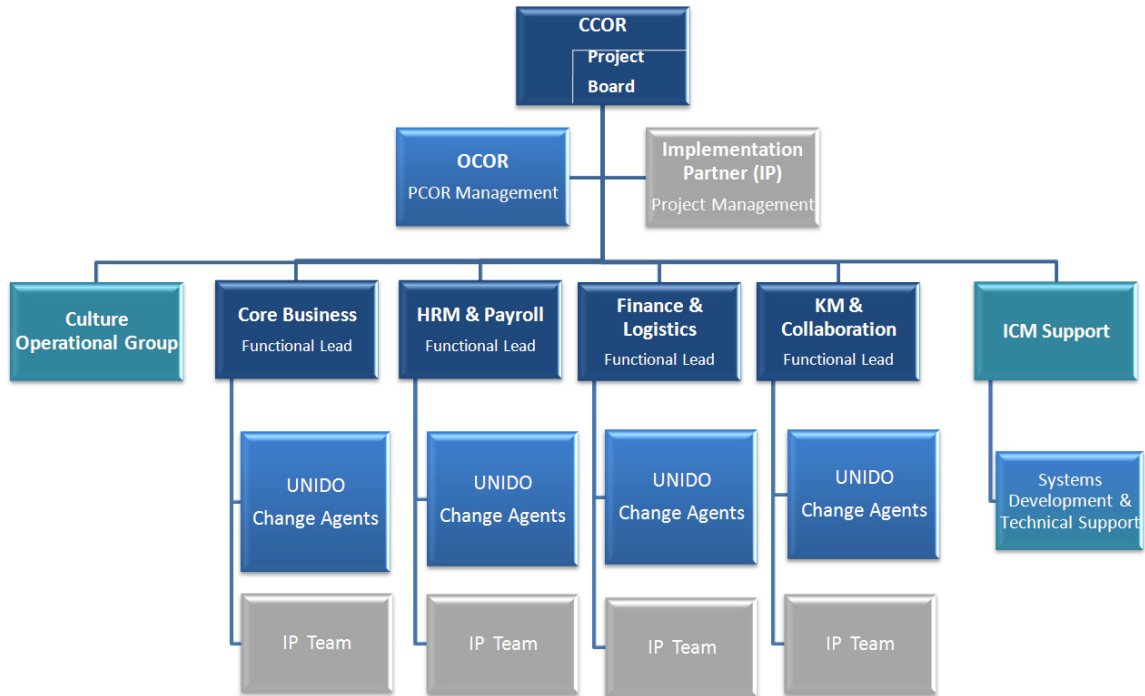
CCOR
Project Board

OCOR
PCOR Management

Implementation Partner (IP)
Project Management

Culture Operational Group

Core Business
Functional Lead

HRM & Payroll
Functional Lead

Finance & Logistics
Functional Lead

KM & Collaboration
Functional Lead

ICM Support

UNIDO
Change Agents

UNIDO
Change Agents

UNIDO
Change Agents

UNIDO
Change Agents

Systems Development & Technical Support

IP Team

IP Team

IP Team

IP Team